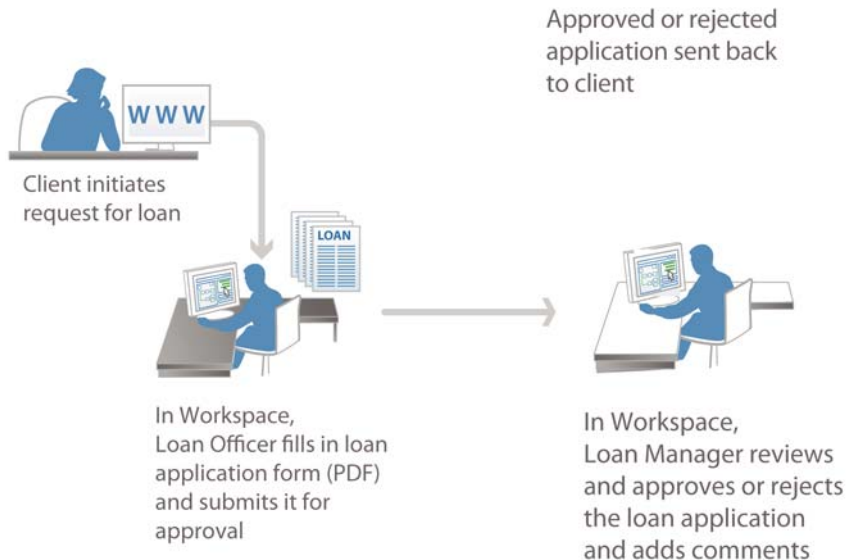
Approved or rejected application sent back to client

WWW

Client initiates request for loan

LOAN

In Workspace, Loan Officer fills in loan application form (PDF) and submits it for approval

In Workspace, Loan Manager reviews and approves or rejects the loan application and adds comments